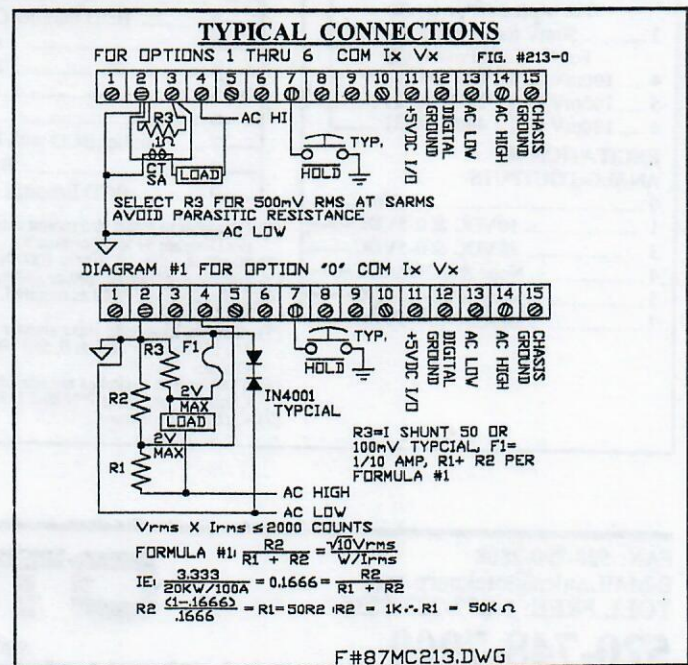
TYPICAL CONNECTIONS

FOR OPTIONS 1 THRU 6 COM Ix Vx FIG. #213-0

| 1 | 2 | 3 | 4 | 5 | 6 | 7 | 8 | 9 | 10 | 11 | 12 | 13 | 14 | 15 |
|---|---|---|---|---|---|---|---|---|---|---|---|---|---|---|

R3
.1Ω
CT
SA
LOAD
AC HI
TYP.
HOLD
+5VDC I/O
DIGITAL GROUND
AC LOW
AC HIGH
CHASIS GROUND

SELECT R3 FOR 500mV RMS AT SARMS
AVOID PARASITIC RESISTANCE

AC LOW

DIAGRAM #1 FOR OPTION "0" COM Ix Vx

| 1 | 2 | 3 | 4 | 5 | 6 | 7 | 8 | 9 | 10 | 11 | 12 | 13 | 14 | 15 |
|---|---|---|---|---|---|---|---|---|---|---|---|---|---|---|

R3
F1
R2
2V MAX
LOAD
2V MAX
R1
IN4001 TYPCIAL
TYP.
HOLD
+5VDC I/O
DIGITAL GROUND
AC LOW
AC HIGH
CHASIS GROUND

R3=I SHUNT 50 OR 100mV TYPCIAL, F1= 1/10 AMP, R1+ R2 PER FORMULA #1

AC HIGH
AC LOW

Vrms X Irms ≤2000 COUNTS

FORMULA #1: $\frac{R2}{R1 + R2} = \frac{\sqrt{10}Vrms}{W/Irms}$

IE: $\frac{3.333}{20KW/100A} = 0.1666 = \frac{R2}{R1 + R2}$

R2 $\frac{(1-.1666)}{.1666}$ = R1=50R2 :R2 = 1K∴R1 = 50KΩ

F#87MC213.DWG